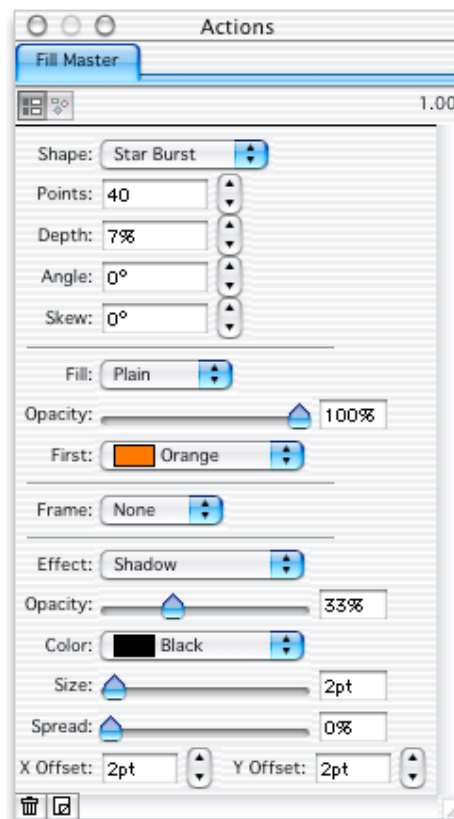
Actions

Fill Master

1.00

Shape: Star Burst

Points: 40

Depth: 7%

Angle: 0°

Skew: 0°

Fill: Plain

Opacity: 100%

First: Orange

Frame: None

Effect: Shadow

Opacity: 33%

Color: Black

Size: 2pt

Spread: 0%

X Offset: 2pt Y Offset: 2pt